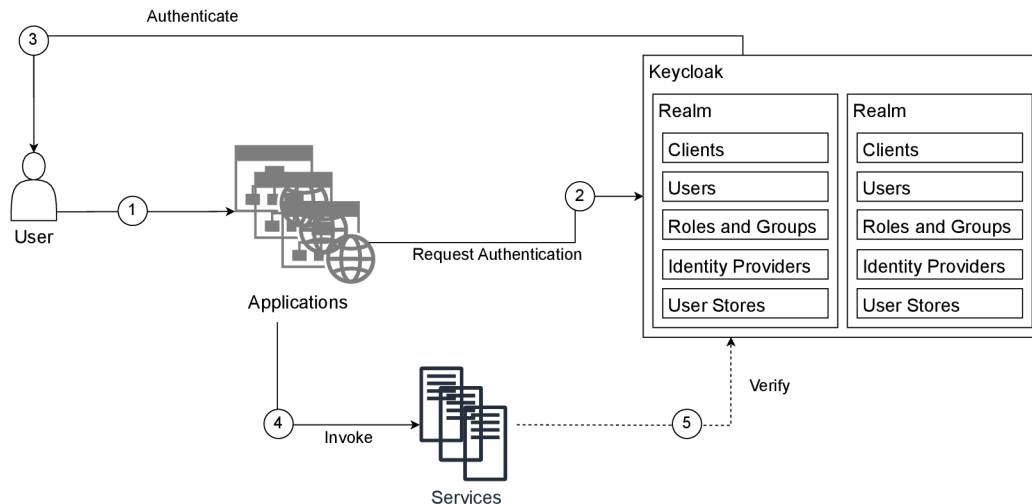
Authenticate

3

Keycloak

Realm

Clients

Users

Roles and Groups

Identity Providers

User Stores

Realm

Clients

Users

Roles and Groups

Identity Providers

User Stores

User

1

2

Request Authentication

Applications

Verify

4

Invoke

5

Services